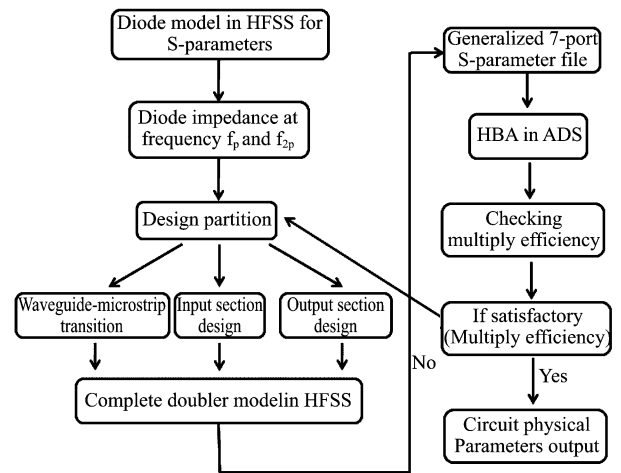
Diode model in HFSS for S-parameters

Diode impedance at frequency $f_p$ and $f_{2p}$

Design partition

Waveguide-microstrip transition

Input section design

Output section design

Complete doubler modelin HFSS

Generalized 7-port S-parameter file

HBA in ADS

Checking multiply efficiency

If satisfactory (Multiply efficiency)

No

Yes

Circuit physical Parameters output